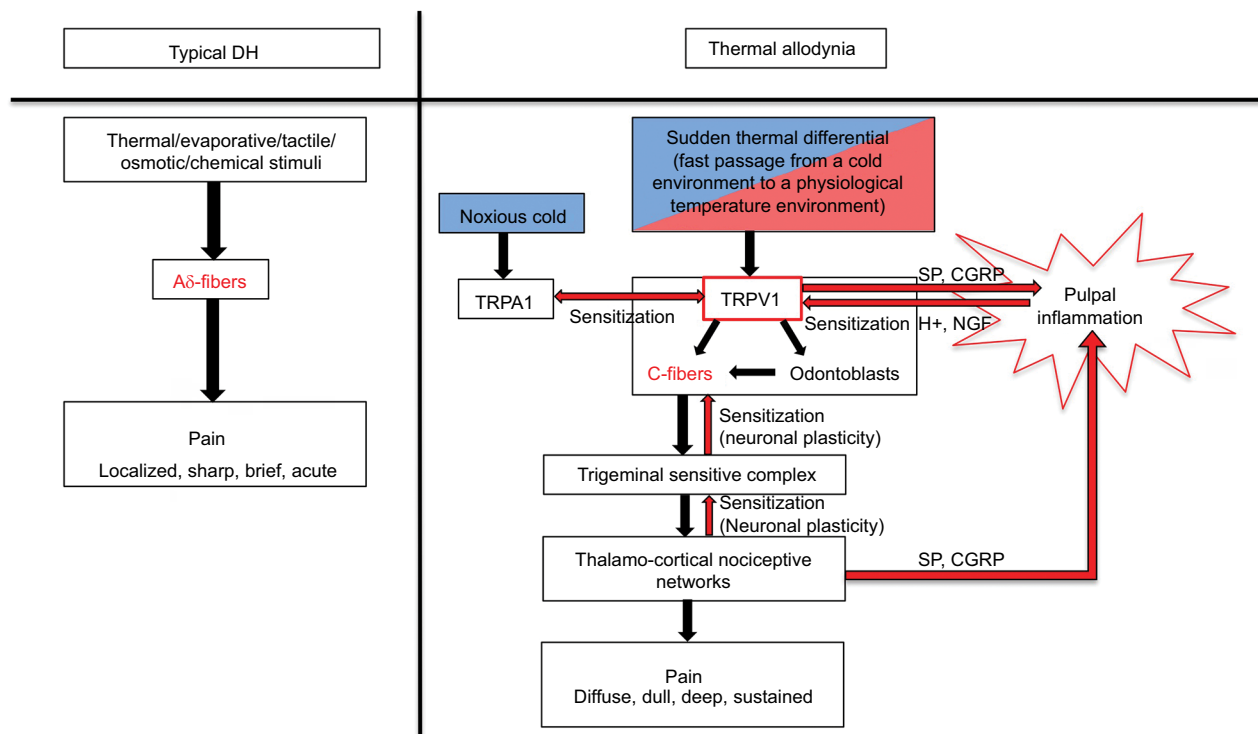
Typical DH

Thermal allodynia

Thermal/evaporative/tactile/osmotic/chemical stimuli

A$\delta$-fibers

Pain
Localized, sharp, brief, acute

Sudden thermal differential (fast passage from a cold environment to a physiological temperature environment)

Noxious cold

TRPA1

TRPV1

Sensitization

SP, CGRP

Sensitization H+, NGF

Pulpal inflammation

C-fibers

Odontoblasts

Sensitization (neuronal plasticity)

Trigeminal sensitive complex

Sensitization (Neuronal plasticity)

Thalamo-cortical nociceptive networks

SP, CGRP

Pain
Diffuse, dull, deep, sustained